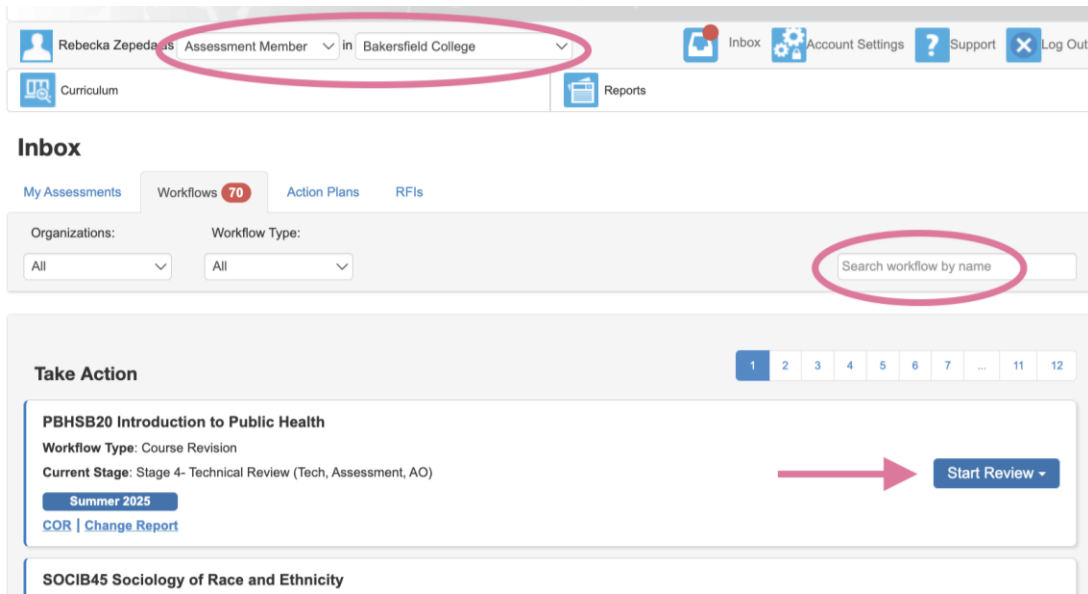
Rebecka Zepeda as Assessment Member in Bakersfield College

Inbox Account Settings Support Log Out

Curriculum

Reports

Inbox

My Assessments Workflows 70 Action Plans RFIs

Organizations:
All

Workflow Type:
All

Search workflow by name

Take Action

1 2 3 4 5 6 7 ... 11 12

PBHSB20 Introduction to Public Health

Workflow Type: Course Revision

Current Stage: Stage 4- Technical Review (Tech, Assessment, AO)

Summer 2025

COR | Change Report

Start Review

SOCIB45 Sociology of Race and Ethnicity